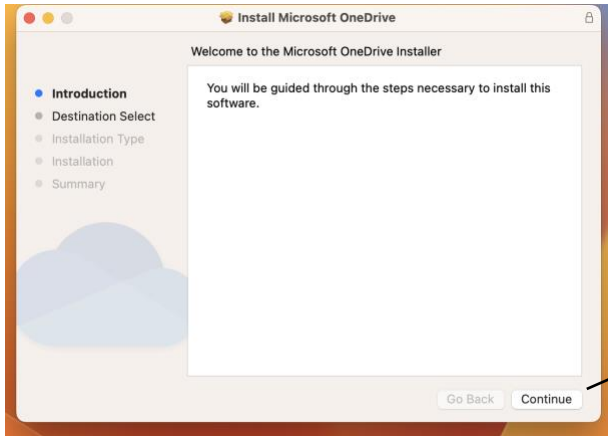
Install Microsoft OneDrive

Welcome to the Microsoft OneDrive Installer

Introduction
Destination Select
Installation Type
Installation
Summary

You will be guided through the steps necessary to install this software.

Go Back
Continue